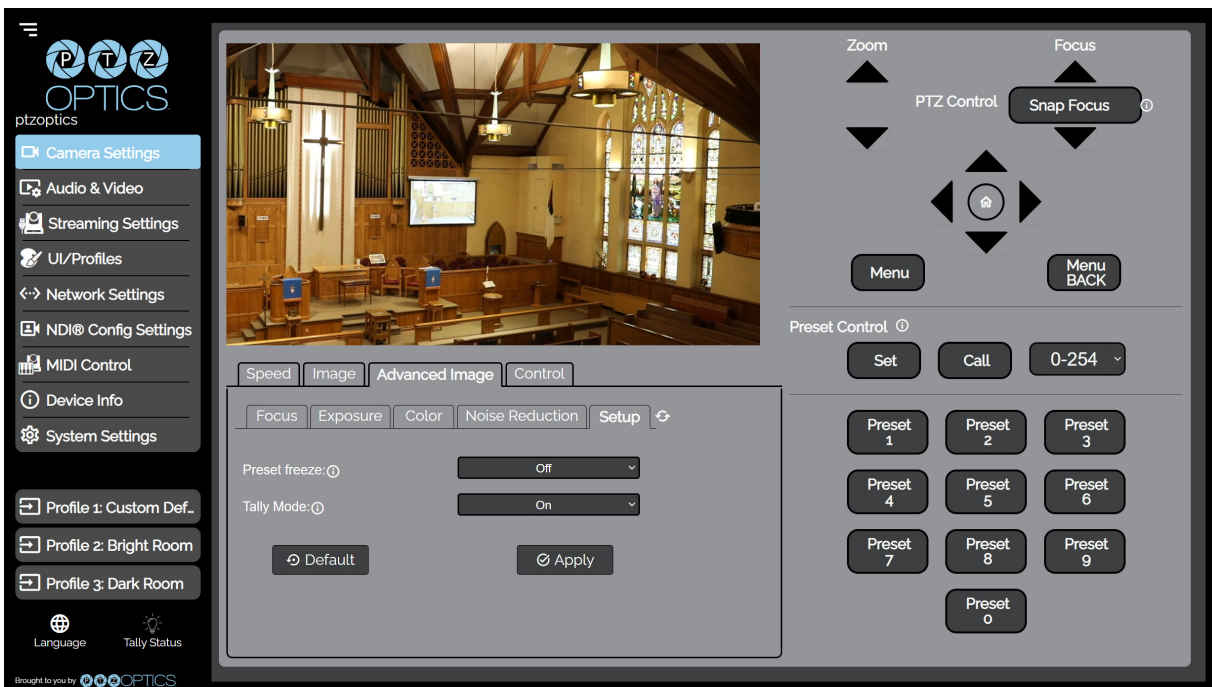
PTZ OPTICS
ptzoptics

Camera Settings
Audio & Video
Streaming Settings
UI/Profiles
Network Settings
NDI® Config Settings
MIDI Control
Device Info
System Settings

Profile 1: Custom Def...
Profile 2: Bright Room
Profile 3: Dark Room

Language
Tally Status

Brought to you by PTZ OPTICS

Speed
Image
Advanced Image
Control

Focus
Exposure
Color
Noise Reduction
Setup

Preset freeze:
Off
Tally Mode:
On

Default
Apply

Zoom
Focus
PTZ Control
Snap Focus

Menu
Menu BACK

Preset Control
Set
Call
0-254

Preset 1
Preset 2
Preset 3
Preset 4
Preset 5
Preset 6
Preset 7
Preset 8
Preset 9
Preset 0